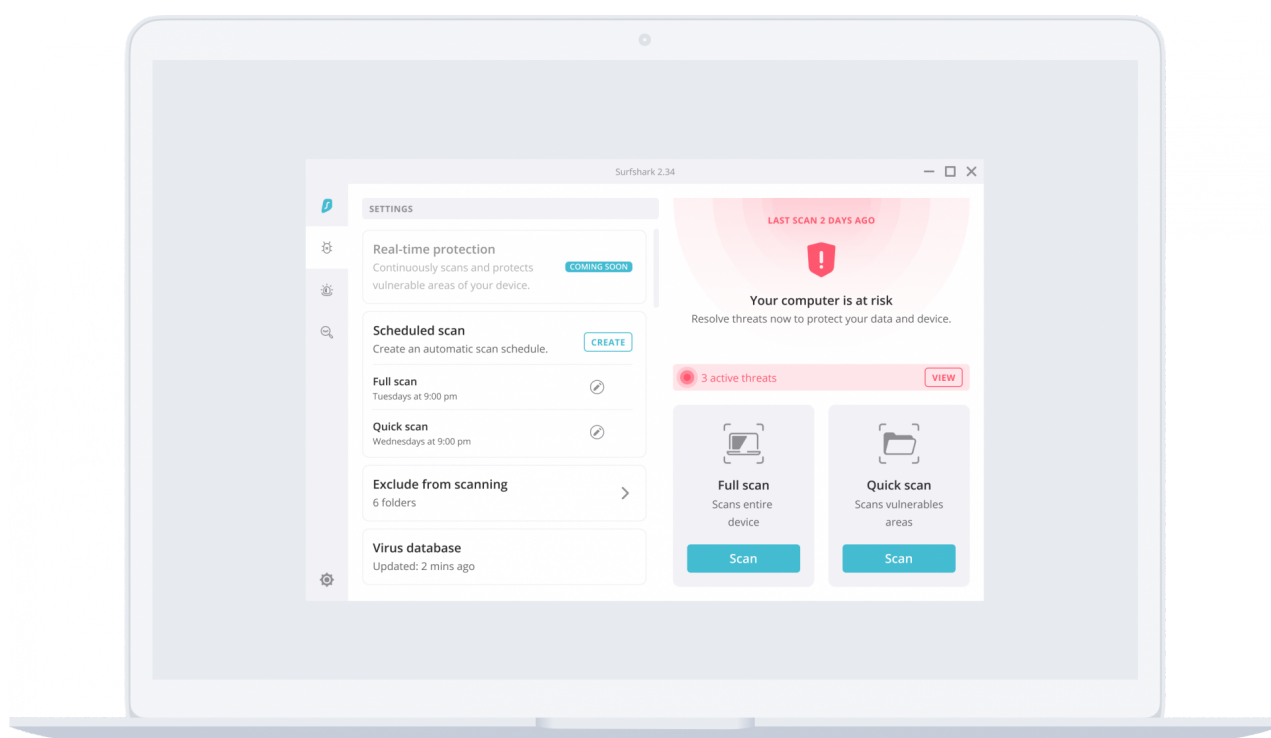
Surfshark 2.34

SETTINGS

Real-time protection
Continuously scans and protects vulnerable areas of your device.
COMING SOON

Scheduled scan
Create an automatic scan schedule.
CREATE

Full scan
Tuesdays at 9:00 pm

Quick scan
Wednesdays at 9:00 pm

Exclude from scanning
6 folders

Virus database
Updated: 2 mins ago

LAST SCAN 2 DAYS AGO

Your computer is at risk
Resolve threats now to protect your data and device.

3 active threats
VIEW

Full scan
Scans entire device
Scan

Quick scan
Scans vulnerables areas
Scan